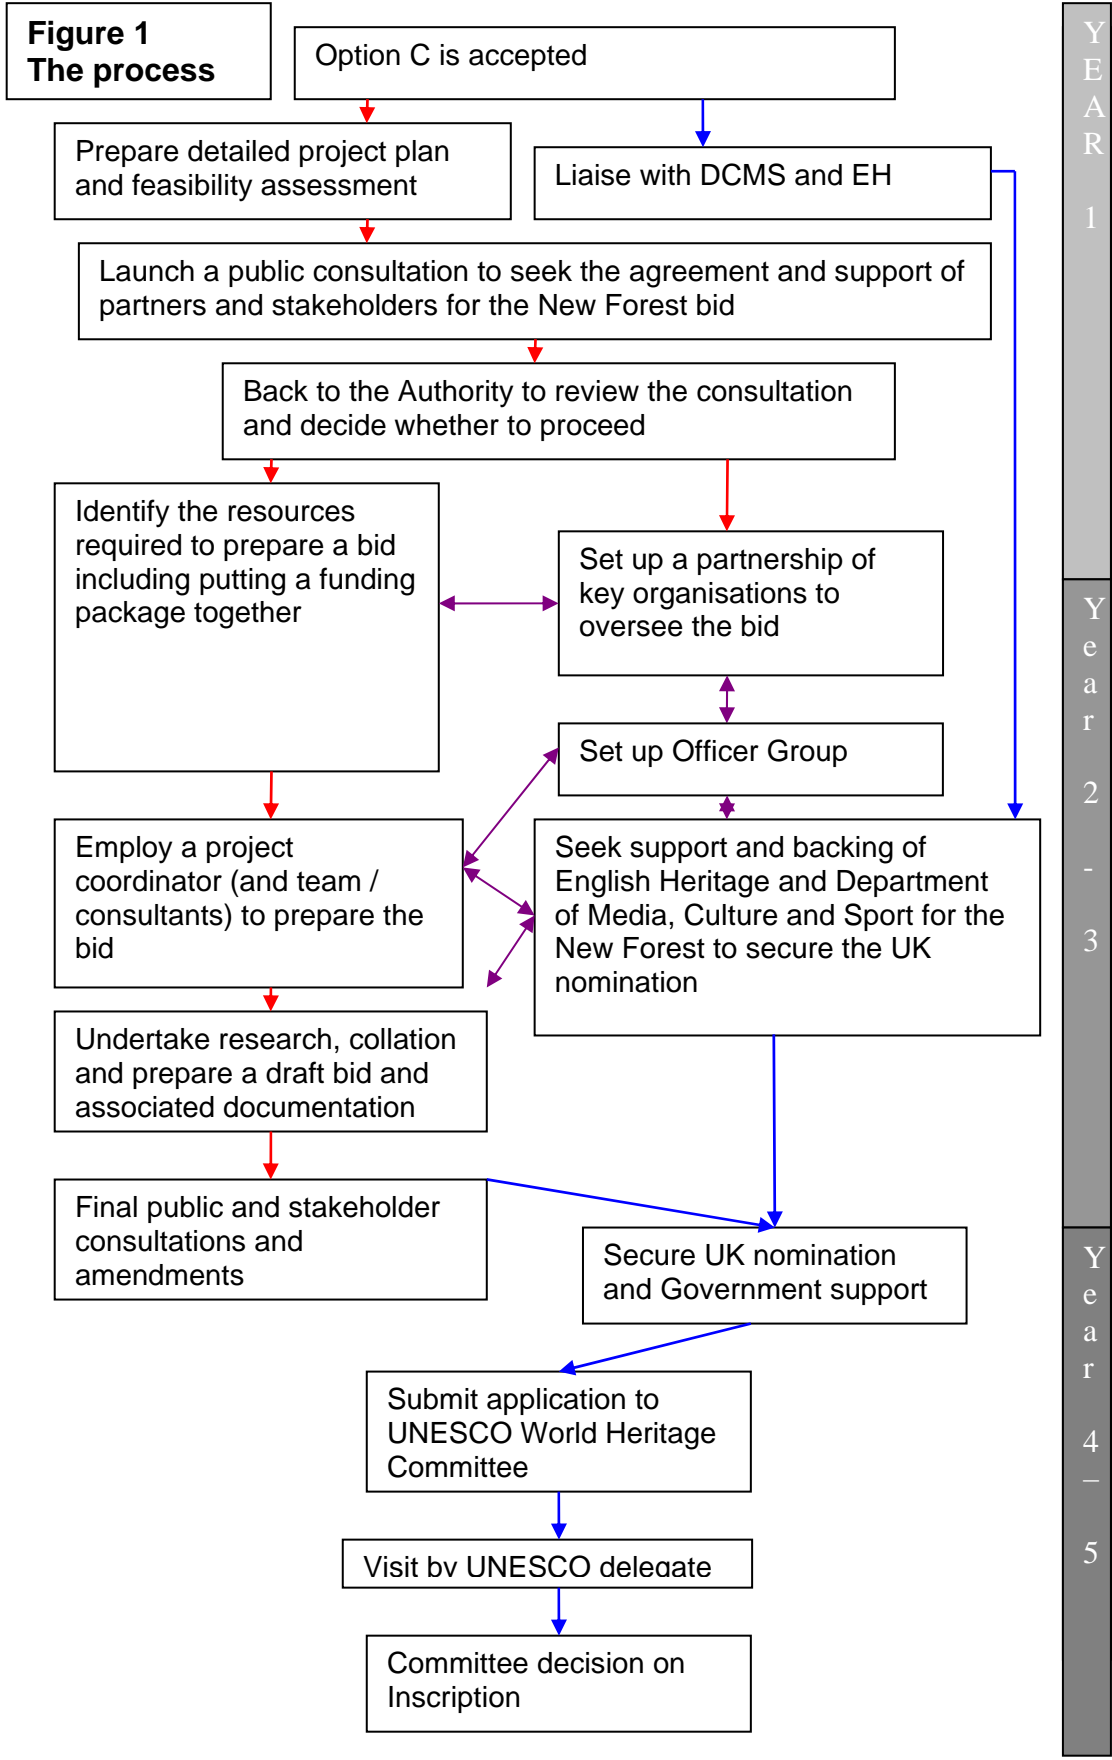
Figure 1
The process

Option C is accepted

Prepare detailed project plan and feasibility assessment

Liaise with DCMS and EH

Launch a public consultation to seek the agreement and support of partners and stakeholders for the New Forest bid

Back to the Authority to review the consultation and decide whether to proceed

Identify the resources required to prepare a bid including putting a funding package together

Set up a partnership of key organisations to oversee the bid

Set up Officer Group

Employ a project coordinator (and team / consultants) to prepare the bid

Seek support and backing of English Heritage and Department of Media, Culture and Sport for the New Forest to secure the UK nomination

Undertake research, collation and prepare a draft bid and associated documentation

Final public and stakeholder consultations and amendments

Secure UK nomination and Government support

Submit application to UNESCO World Heritage Committee

Visit by UNESCO delegate

Committee decision on Inscription

YEAR 1

Year 2 - 3

Year 4 – 5